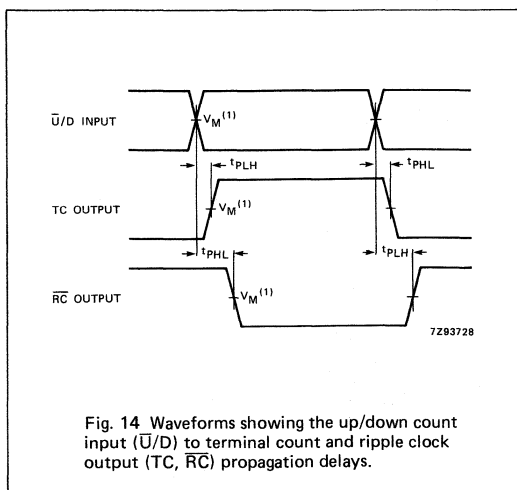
$\overline{U}$/D INPUT

$V_M^{(1)}$

$t_{PLH}$

$t_{PHL}$

TC OUTPUT

$V_M^{(1)}$

$t_{PHL}$

$t_{PLH}$

$\overline{RC}$ OUTPUT

$V_M^{(1)}$

7Z93728

Fig. 14 Waveforms showing the up/down count input ($\overline{U}$/D) to terminal count and ripple clock output (TC, $\overline{RC}$) propagation delays.